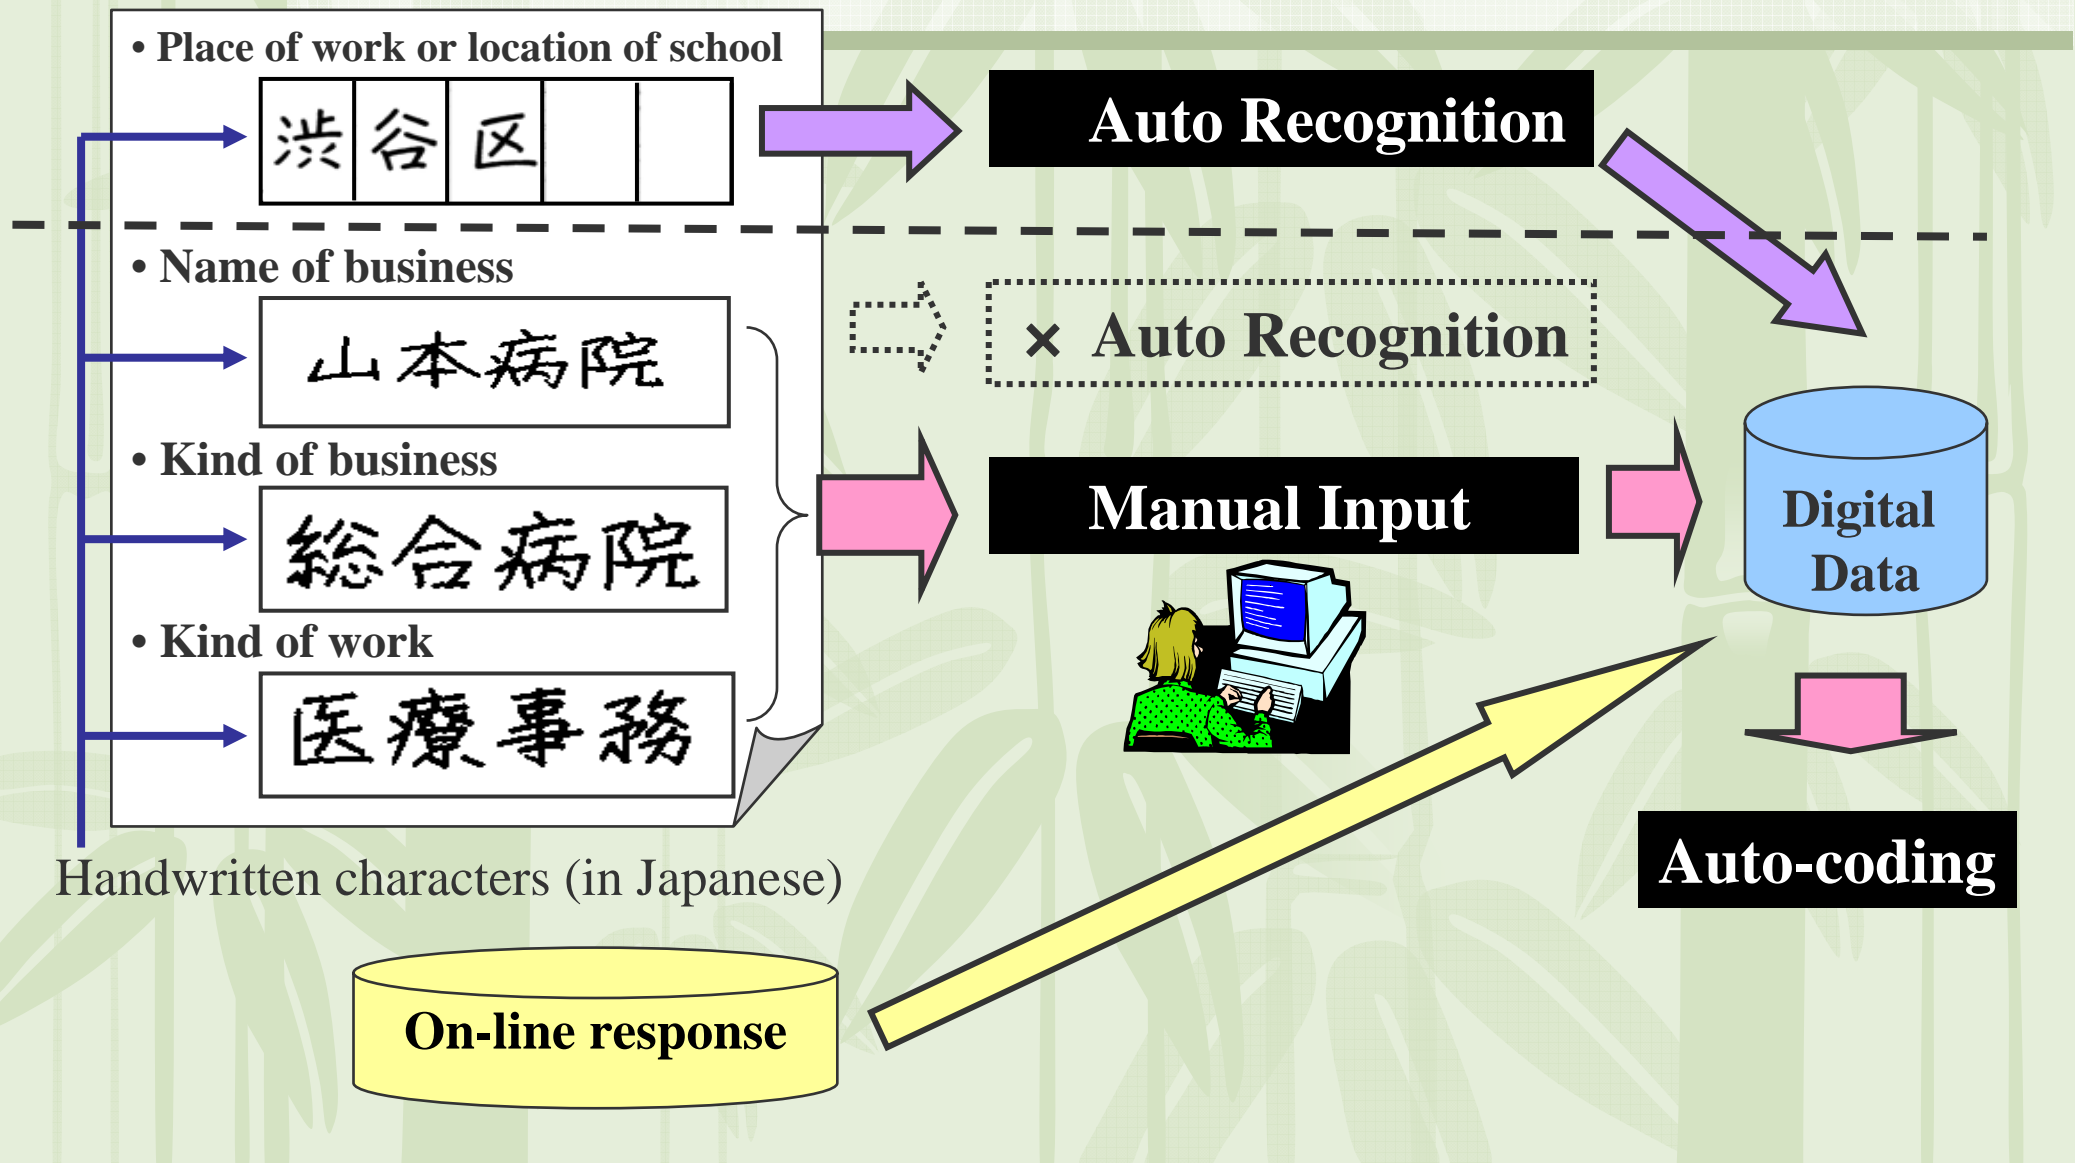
• Place of work or location of school

| 渋 | 谷 | 区 | | |
|---|---|---|---|---|

Auto Recognition

• Name of business

山本病院

× Auto Recognition

• Kind of business

総合病院

Manual Input

Digital Data

• Kind of work

医療事務

Handwritten characters (in Japanese)

Auto-coding

On-line response